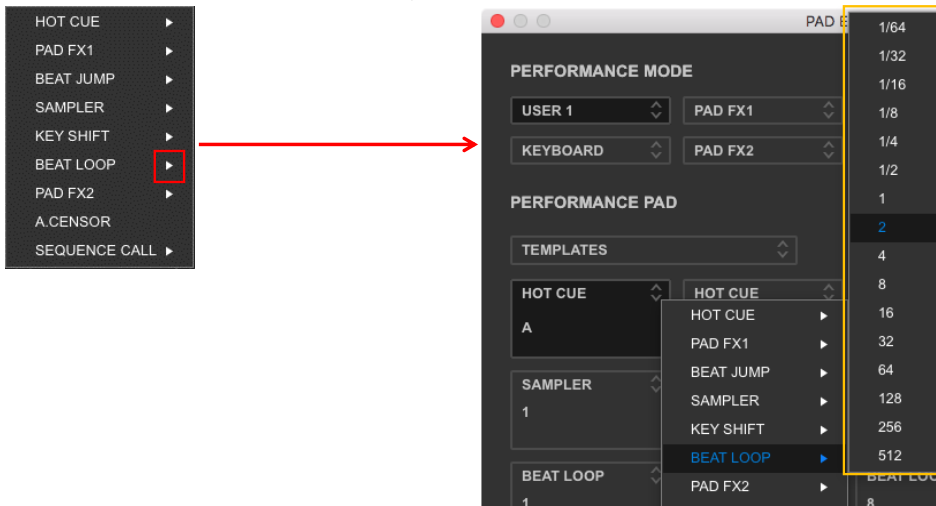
HOT CUE
PAD FX1
BEAT JUMP
SAMPLER
KEY SHIFT
BEAT LOOP
PAD FX2
A.CENSOR
SEQUENCE CALL

PAD E

PERFORMANCE MODE

USER 1
PAD FX1
KEYBOARD
PAD FX2

PERFORMANCE PAD

TEMPLATES

HOT CUE
A
HOT CUE

SAMPLER
1

BEAT LOOP
1

HOT CUE
PAD FX1
BEAT JUMP
SAMPLER
KEY SHIFT
BEAT LOOP
PAD FX2

1/64
1/32
1/16
1/8
1/4
1/2
1
2
4
8
16
32
64
128
256
512

BEAT LO
8